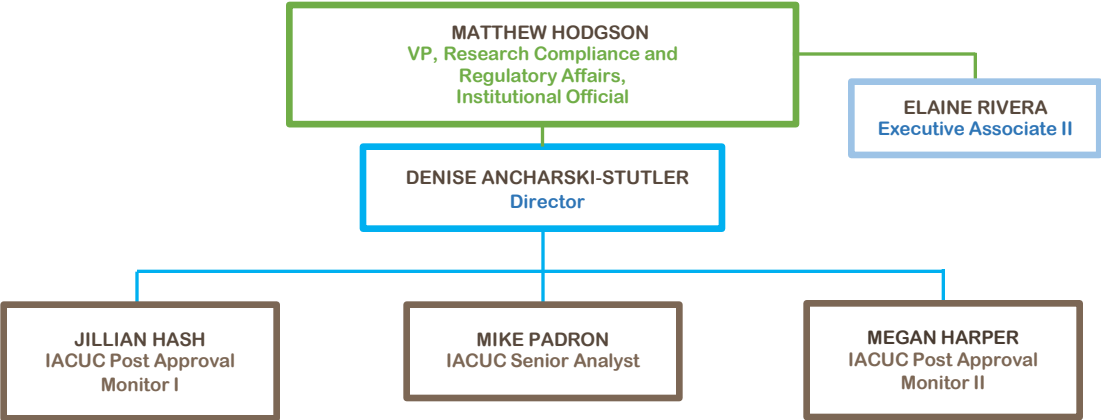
MATTHEW HODGSON
VP, Research Compliance and Regulatory Affairs, Institutional Official

ELAINE RIVERA
Executive Associate II

DENISE ANCHARSKI-STUTLER
Director

JILLIAN HASH
IACUC Post Approval Monitor I

MIKE PADRON
IACUC Senior Analyst

MEGAN HARPER
IACUC Post Approval Monitor II